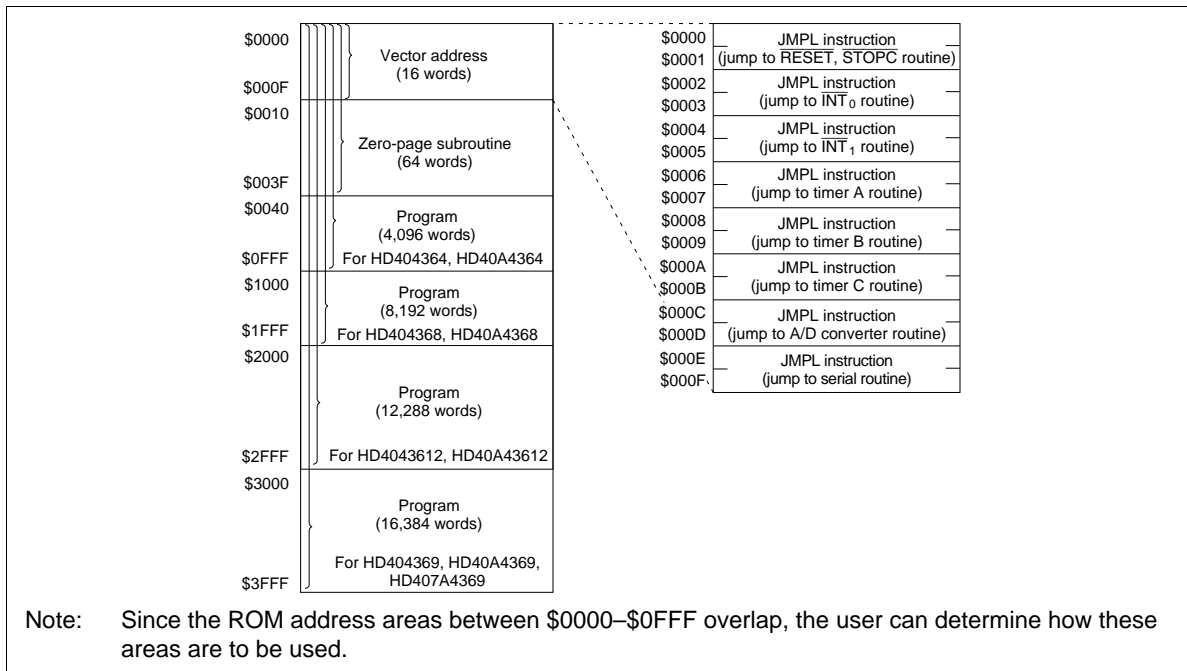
\$0000
\$000F
Vector address
(16 words)

\$0010
\$003F
Zero-page subroutine
(64 words)

\$0040
\$0FFF
Program
(4,096 words)
For HD404364, HD40A4364

\$1000
\$1FFF
Program
(8,192 words)
For HD404368, HD40A4368

\$2000
\$2FFF
Program
(12,288 words)
For HD4043612, HD40A43612

\$3000
\$3FFF
Program
(16,384 words)
For HD404369, HD40A4369, HD407A4369

| | |
|---|---|
| \$0000 \$0001 | JMPL instruction (jump to $\overline{\text{RESET}}$, $\overline{\text{STOPC}}$ routine) |
| \$0002 \$0003 | JMPL instruction (jump to $\overline{\text{INT}}_0$ routine) |
| \$0004 \$0005 | JMPL instruction (jump to $\overline{\text{INT}}_1$ routine) |
| \$0006 \$0007 | JMPL instruction (jump to timer A routine) |
| \$0008 \$0009 | JMPL instruction (jump to timer B routine) |
| \$000A \$000B | JMPL instruction (jump to timer C routine) |
| \$000C \$000D | JMPL instruction (jump to A/D converter routine) |
| \$000E \$000F | JMPL instruction (jump to serial routine) |

Note: Since the ROM address areas between \$0000–\$0FFF overlap, the user can determine how these areas are to be used.